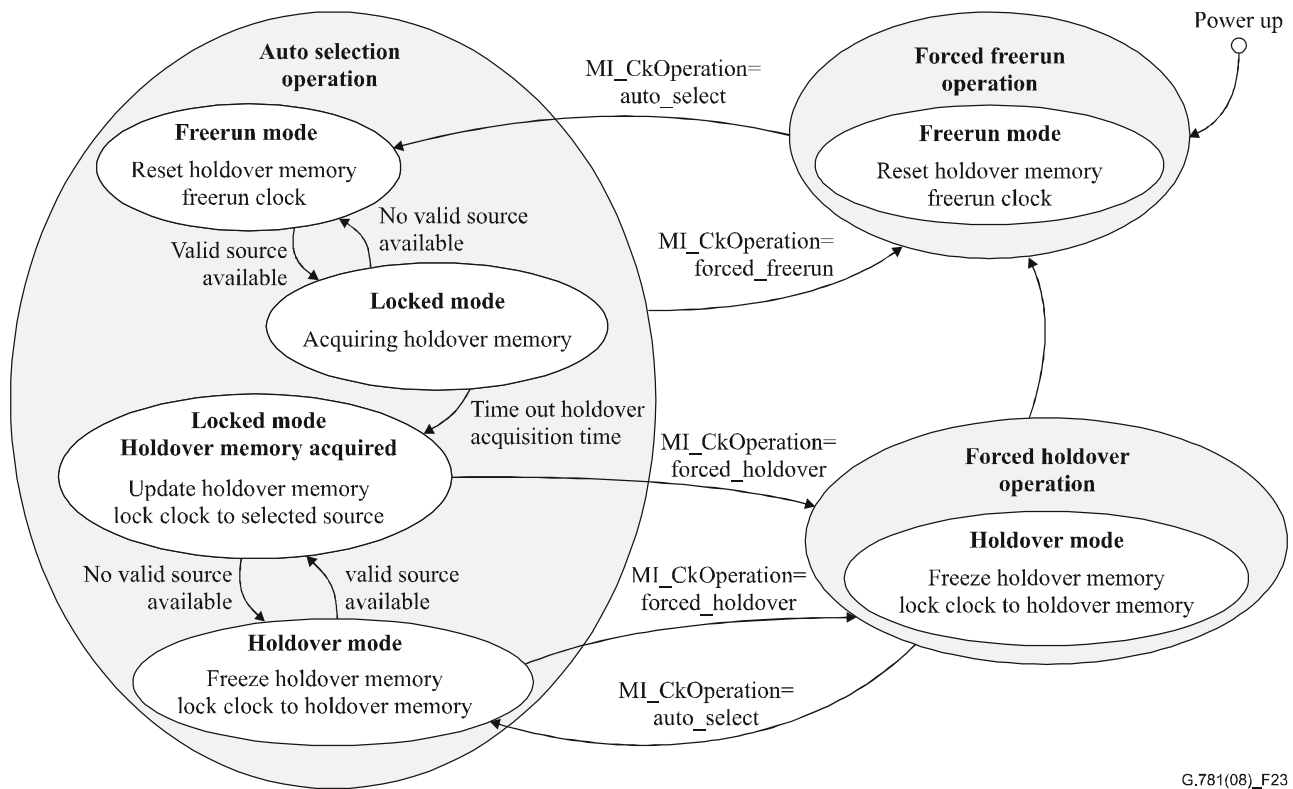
Auto selection operation

Freerun mode
Reset holdover memory freerun clock

No valid source available

Valid source available

Locked mode
Acquiring holdover memory

Time out holdover acquisition time

Locked mode
Holdover memory acquired
Update holdover memory lock clock to selected source

No valid source available

valid source available

Holdover mode
Freeze holdover memory lock clock to holdover memory

MI_CkOperation= auto_select

Power up

Forced freerun operation

Freerun mode
Reset holdover memory freerun clock

MI_CkOperation= forced_freerun

MI_CkOperation= forced_holdover

Forced holdover operation

Holdover mode
Freeze holdover memory lock clock to holdover memory

MI_CkOperation= forced_holdover

MI_CkOperation= auto_select

G.781(08)_F23